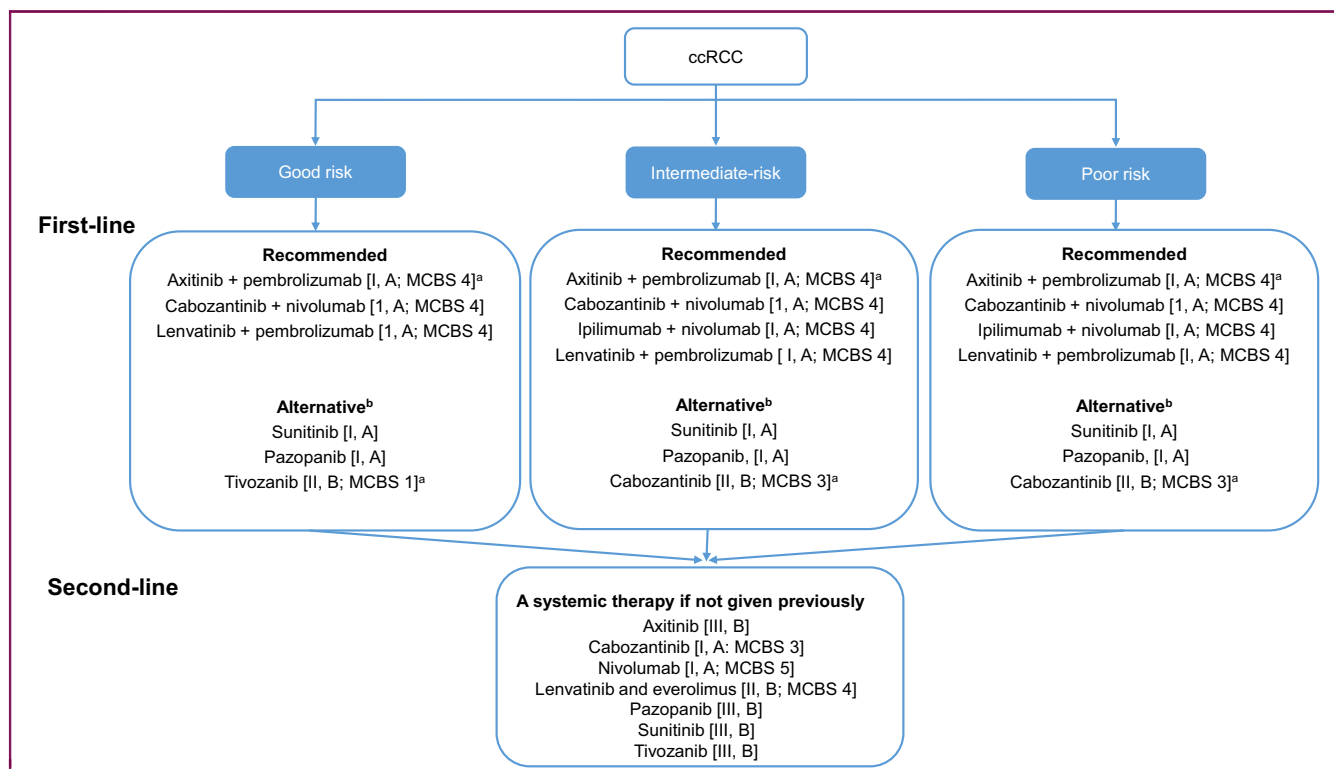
ccRCC

Good risk

Intermediate-risk

Poor risk

First-line

Recommended
Axitinib + pembrolizumab [I, A; MCBS 4]$^{a}$
Cabozantinib + nivolumab [1, A; MCBS 4]
Lenvatinib + pembrolizumab [1, A; MCBS 4]

Alternative$^{b}$
Sunitinib [I, A]
Pazopanib [I, A]
Tivozanib [II, B; MCBS 1]$^{a}$

Recommended
Axitinib + pembrolizumab [I, A; MCBS 4]$^{a}$
Cabozantinib + nivolumab [1, A; MCBS 4]
Ipilimumab + nivolumab [I, A; MCBS 4]
Lenvatinib + pembrolizumab [ I, A; MCBS 4]

Alternative$^{b}$
Sunitinib [I, A]
Pazopanib, [I, A]
Cabozantinib [II, B; MCBS 3]$^{a}$

Recommended
Axitinib + pembrolizumab [I, A; MCBS 4]$^{a}$
Cabozantinib + nivolumab [1, A; MCBS 4]
Ipilimumab + nivolumab [I, A; MCBS 4]
Lenvatinib + pembrolizumab [I, A; MCBS 4]

Alternative$^{b}$
Sunitinib [I, A]
Pazopanib, [I, A]
Cabozantinib [II, B; MCBS 3]$^{a}$

Second-line

A systemic therapy if not given previously
Axitinib [III, B]
Cabozantinib [I, A: MCBS 3]
Nivolumab [I, A; MCBS 5]
Lenvatinib and everolimus [II, B; MCBS 4]
Pazopanib [III, B]
Sunitinib [III, B]
Tivozanib [III, B]